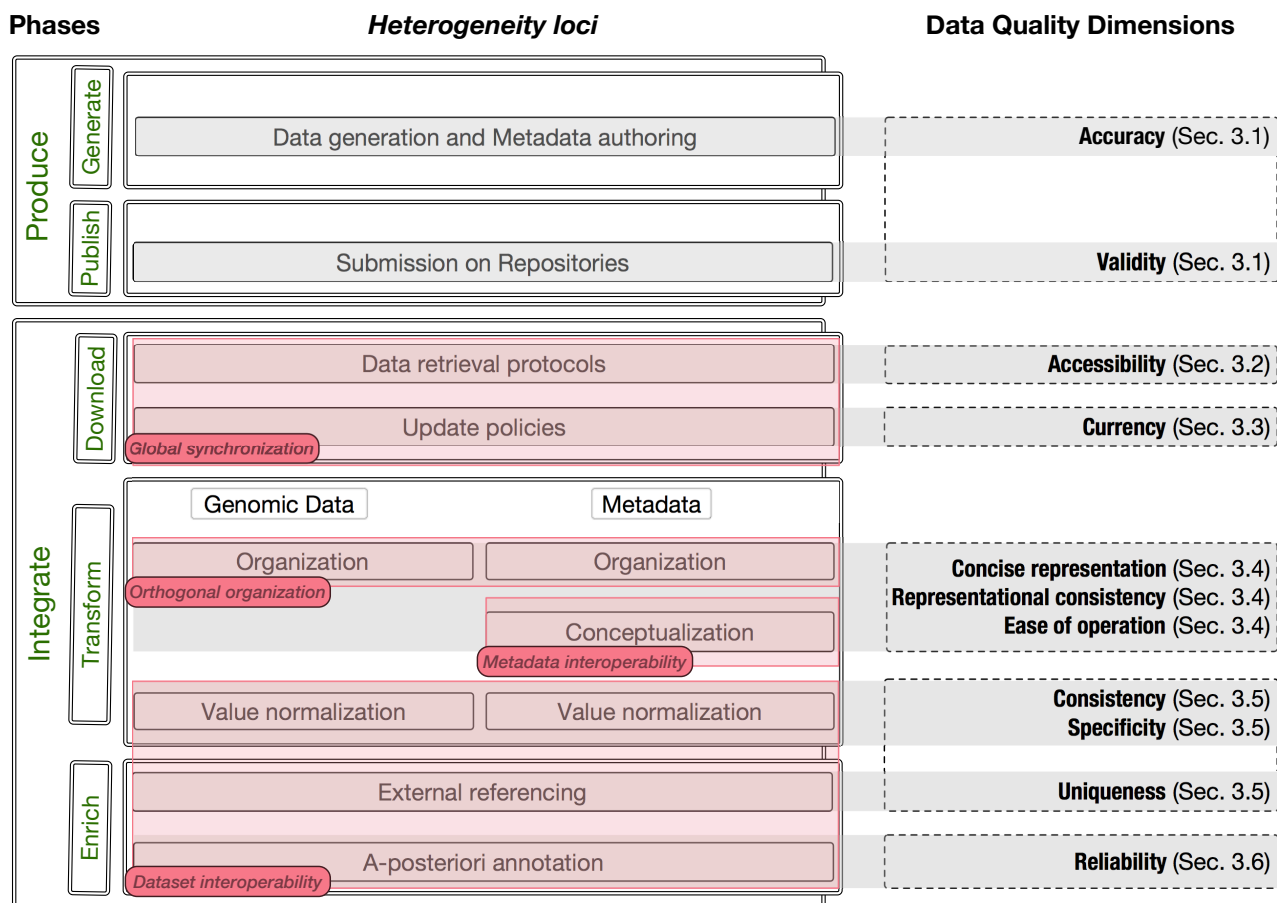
Phases

Heterogeneity loci

Data Quality Dimensions

Produce

Generate

Data generation and Metadata authoring

Accuracy (Sec. 3.1)

Publish

Submission on Repositories

Validity (Sec. 3.1)

Integrate

Download

Data retrieval protocols

Accessibility (Sec. 3.2)

Update policies

Currency (Sec. 3.3)

Global synchronization

Transform

Genomic Data

Metadata

Organization

Organization

Orthogonal organization

Concise representation (Sec. 3.4)
Representational consistency (Sec. 3.4)
Ease of operation (Sec. 3.4)

Conceptualization

Metadata interoperability

Value normalization

Value normalization

Consistency (Sec. 3.5)
Specificity (Sec. 3.5)

Enrich

External referencing

Uniqueness (Sec. 3.5)

A-posteriori annotation

Reliability (Sec. 3.6)

Dataset interoperability